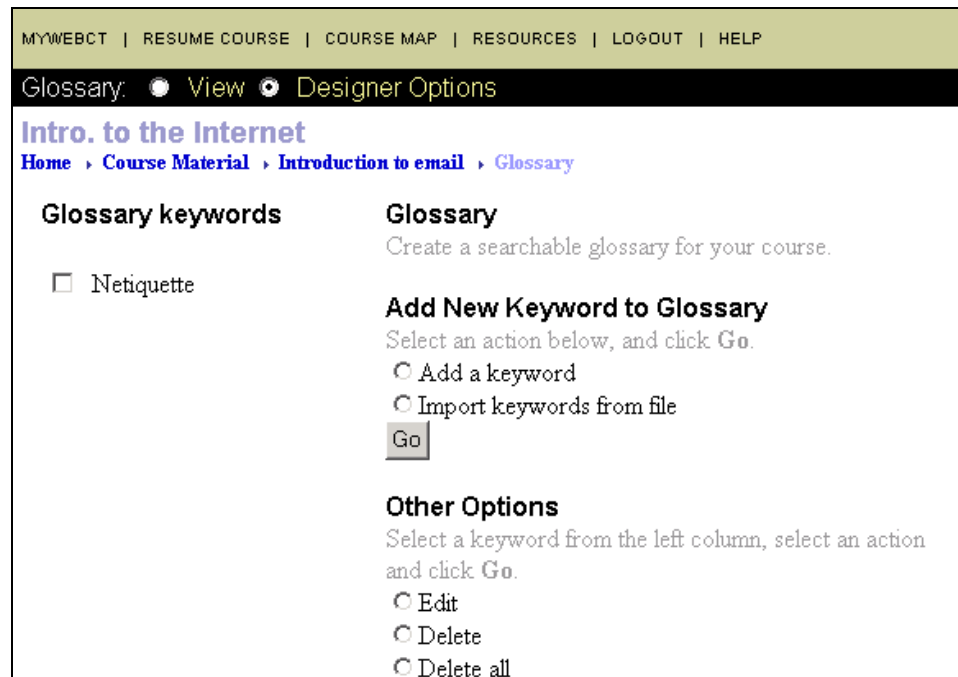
MYWEBCT | RESUME COURSE | COURSE MAP | RESOURCES | LOGOUT | HELP

Glossary: View Designer Options

Intro. to the Internet

Home › Course Material › Introduction to email › Glossary

Glossary keywords

Netiquette

Glossary

Create a searchable glossary for your course.

Add New Keyword to Glossary

Select an action below, and click Go.

Add a keyword

Import keywords from file

Go

Other Options

Select a keyword from the left column, select an action and click Go.

Edit

Delete

Delete all